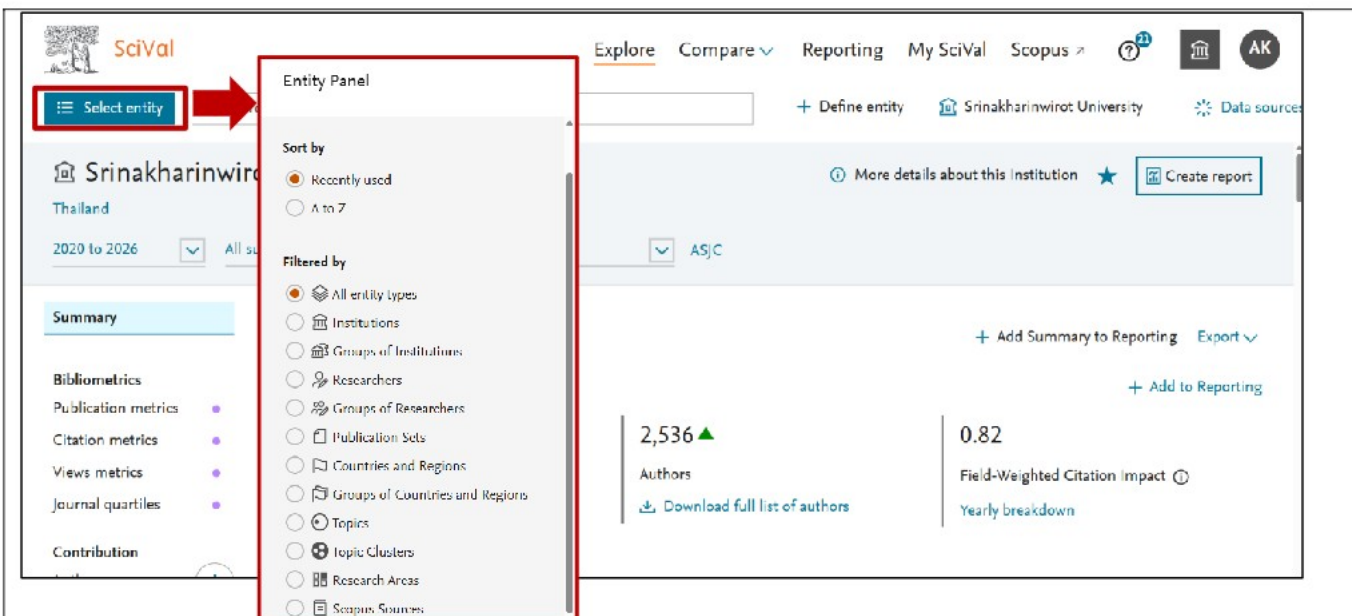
SciVal

Explore Compare Reporting My SciVal Scopus

21

AK

Select entity

Entity Panel

Sort by

Recently used

A to Z

Filtered by

All entity types

Institutions

Groups of Institutions

Researchers

Groups of Researchers

Publication Sets

Countries and Regions

Groups of Countries and Regions

Topics

Topic Clusters

Research Areas

Scopus Sources

+ Define entity

Srinakharinwirot University

Data sources

Srinakharinwiro

Thailand

2020 to 2026

All su

ASJC

More details about this Institution

Create report

Summary

+ Add Summary to Reporting Export

Bibliometrics

Publication metrics

Citation metrics

Views metrics

Journal quartiles

Contribution

+ Add to Reporting

2,536

Authors

Download full list of authors

0.82

Field-Weighted Citation Impact

Yearly breakdown